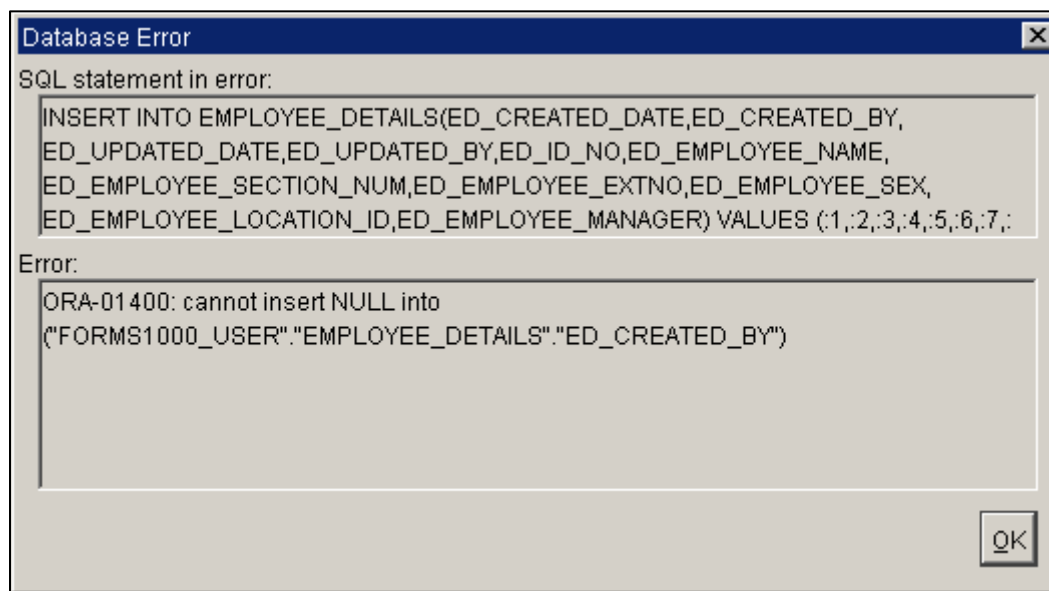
Database Error

SQL statement in error:

INSERT INTO EMPLOYEE_DETAILS(ED_CREATED_DATE,ED_CREATED_BY, ED_UPDATED_DATE,ED_UPDATED_BY,ED_ID_NO,ED_EMPLOYEE_NAME, ED_EMPLOYEE_SECTION_NUM,ED_EMPLOYEE_EXTNO,ED_EMPLOYEE_SEX, ED_EMPLOYEE_LOCATION_ID,ED_EMPLOYEE_MANAGER) VALUES (:1,:2,:3,:4,:5,:6,:7,:

Error:

ORA-01400: cannot insert NULL into ("FORMS1000_USER"."EMPLOYEE_DETAILS"."ED_CREATED_BY")

OK